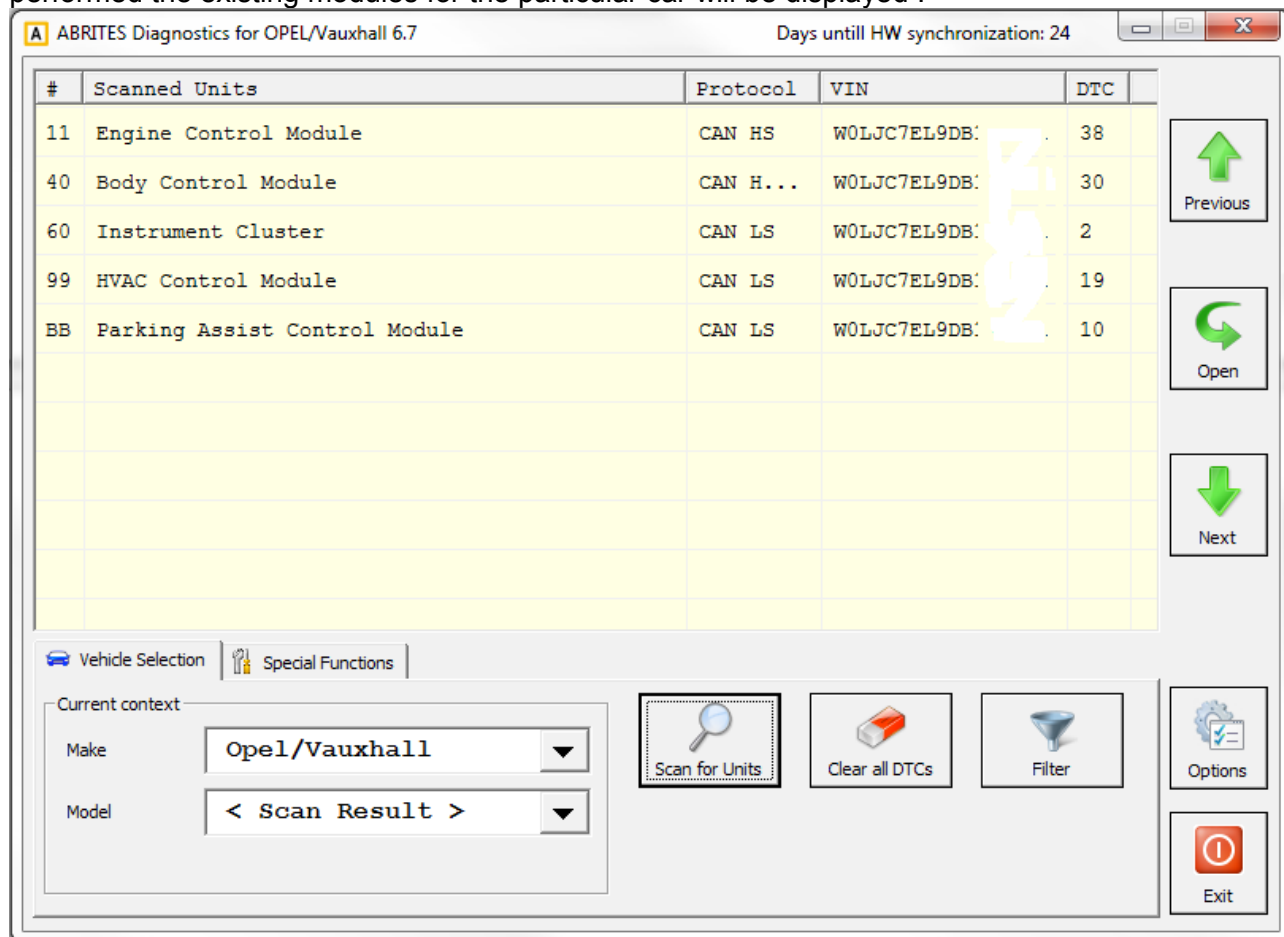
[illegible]

A ABRITES Diagnostics for OPEL/Vauxhall 6.7

Days untill HW synchronization: 24

| # | Scanned Units | Protocol | VIN | DTC |
|---|---|---|---|---|
| 11 | Engine Control Module | CAN HS | W0LJC7EL9DB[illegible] | 38 |
| 40 | Body Control Module | CAN H... | W0LJC7EL9DB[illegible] | 30 |
| 60 | Instrument Cluster | CAN LS | W0LJC7EL9DB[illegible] | 2 |
| 99 | HVAC Control Module | CAN LS | W0LJC7EL9DB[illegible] | 19 |
| BB | Parking Assist Control Module | CAN LS | W0LJC7EL9DB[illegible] | 10 |

Previous

Open

Next

Vehicle Selection

Special Functions

Current context

Make

Opel/Vauxhall

Model

< Scan Result >

Scan for Units

Clear all DTCs

Filter

Options

Exit